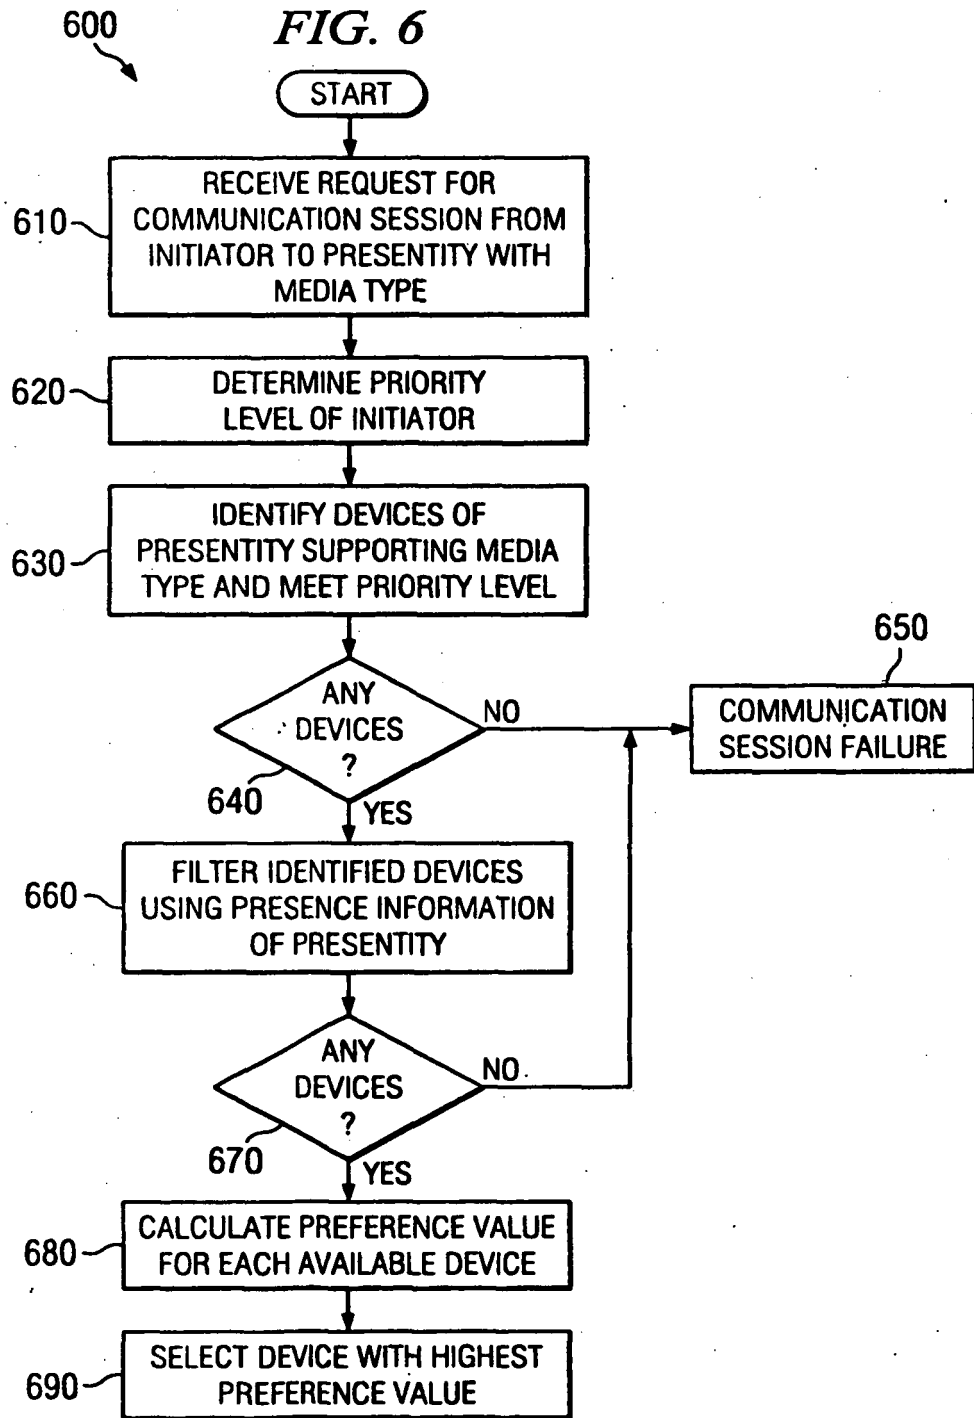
600

FIG. 6

START

610 RECEIVE REQUEST FOR COMMUNICATION SESSION FROM INITIATOR TO PRESENTITY WITH MEDIA TYPE

620 DETERMINE PRIORITY LEVEL OF INITIATOR

630 IDENTIFY DEVICES OF PRESENTITY SUPPORTING MEDIA TYPE AND MEET PRIORITY LEVEL

ANY DEVICES ?

640

NO

650

COMMUNICATION SESSION FAILURE

YES

660 FILTER IDENTIFIED DEVICES USING PRESENCE INFORMATION OF PRESENTITY

ANY DEVICES ?

670

NO

YES

680 CALCULATE PREFERENCE VALUE FOR EACH AVAILABLE DEVICE

690 SELECT DEVICE WITH HIGHEST PREFERENCE VALUE